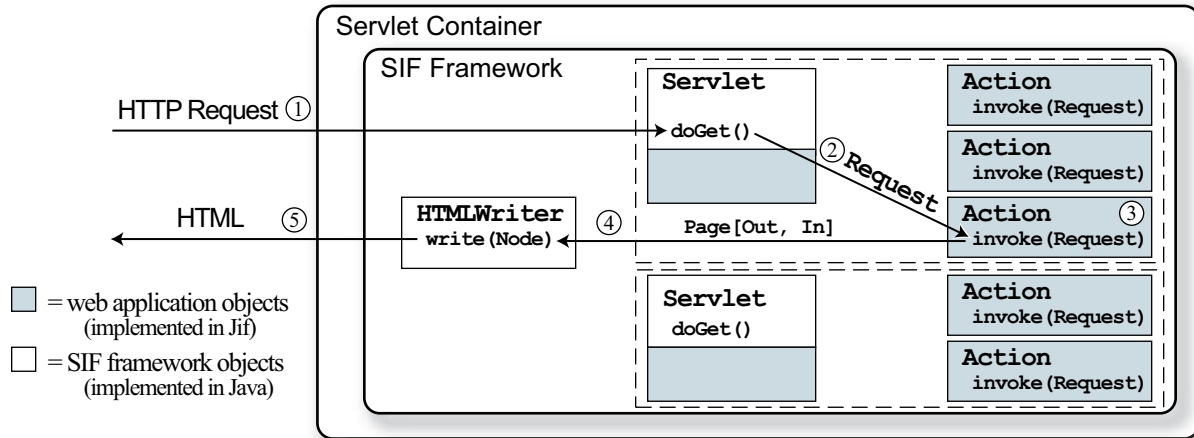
Servlet Container

SIF Framework

HTTP Request ①

Servlet

doGet()

② Request

Action
invoke(Request)

Action
invoke(Request)

HTML ⑤

HTMLWriter
write(Node)

④

Page[Out, In]

Action ③
invoke(Request)

= web application objects (implemented in Jif)

= SIF framework objects (implemented in Java)

Servlet
doGet()

Action
invoke(Request)

Action
invoke(Request)